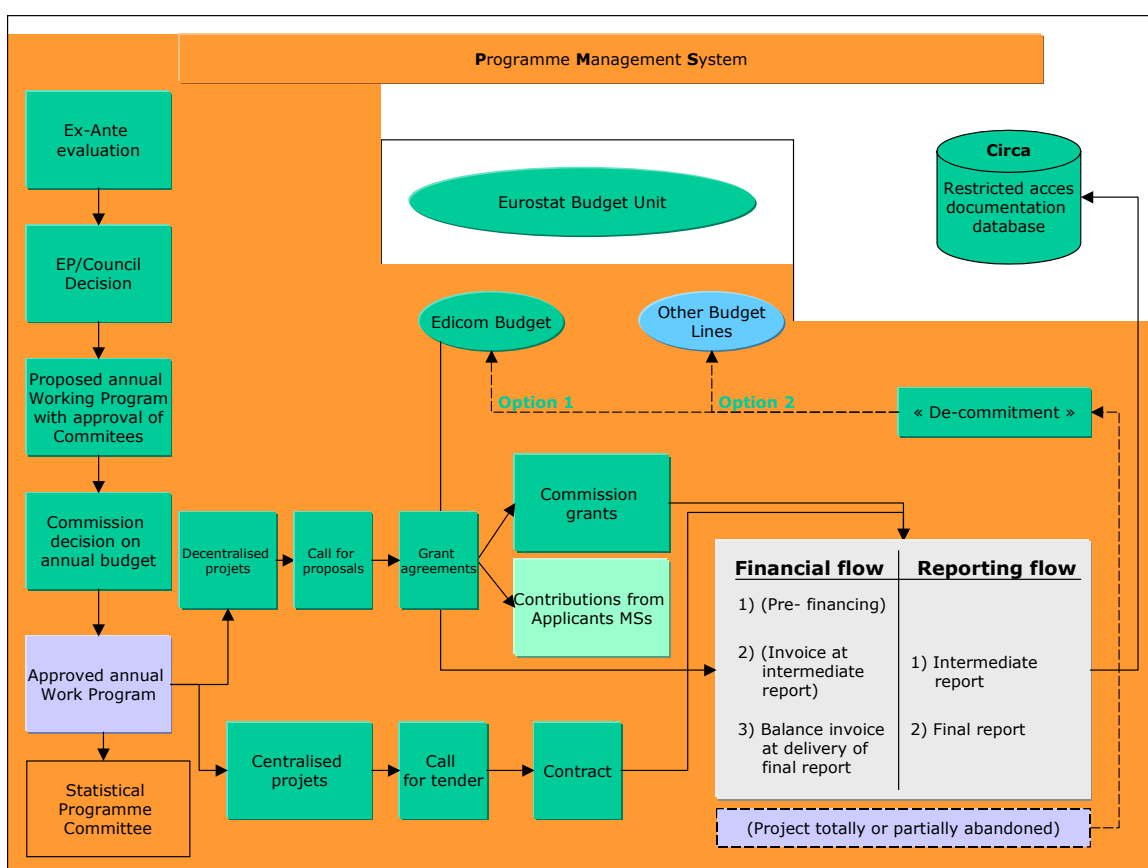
Programme Management System

Ex-Ante evaluation

EP/Council Decision

Proposed annual Working Program with approval of Commitees

Commission decision on annual budget

Approved annual Work Program

Statistical Programme Committee

Eurostat Budget Unit

Circa

Restricted acces documentation database

Edicom Budget

Other Budget Lines

Option 1

Option 2

« De-commitment »

Decentralised projets

Call for proposals

Grant agreements

Commission grants

Contributions from Applicants MSs

Centralised projets

Call for tender

Contract

| Financial flow | Reporting flow |
|---|---|
| 1) (Pre- financing) | |
| 2) (Invoice at intermediate report) | 1) Intermediate report |
| 3) Balance invoice at delivery of final report | 2) Final report |

(Project totally or partially abandoned)